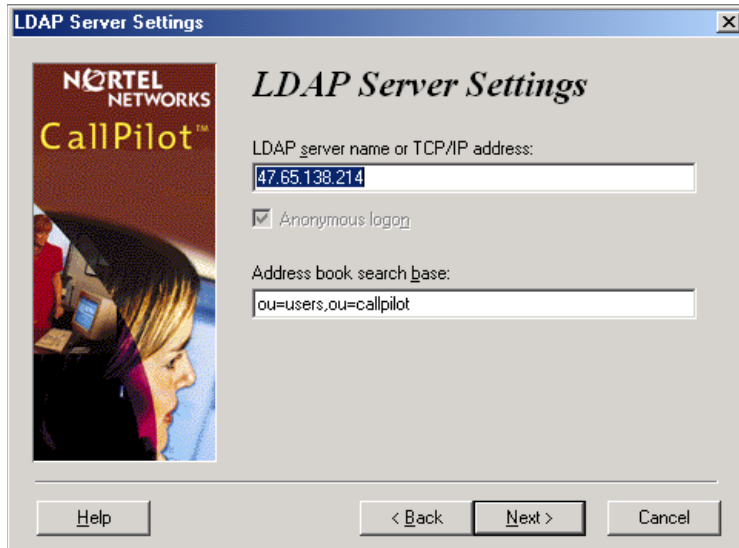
LDAP Server Settings

NORTEL NETWORKS
CallPilot™

LDAP Server Settings

LDAP server name or TCP/IP address:
47.65.138.214

Anonymous logon

Address book search base:
ou=users,ou=callpilot

Help
< Back
Next >
Cancel